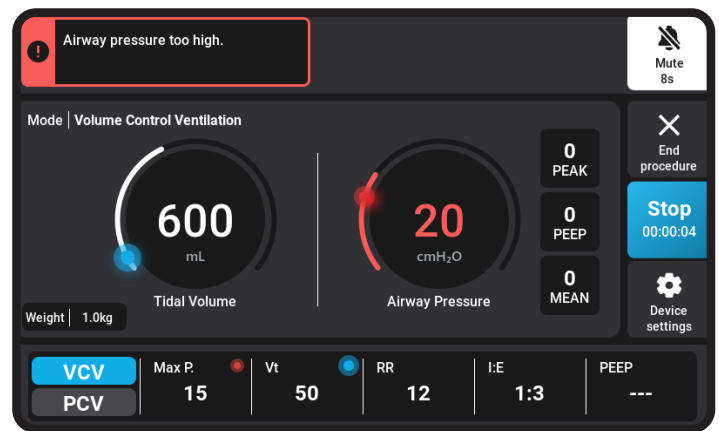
Airway pressure too high.

Mute
8s

Mode | Volume Control Ventilation

600
mL
Tidal Volume

20
$cmH_2O$
Airway Pressure

0
PEAK

0
PEEP

0
MEAN

End procedure

Stop
00:00:04

Device settings

Weight | 1.0kg

VCV
PCV

| Max P. | Vt | RR | I:E | PEEP |
|---|---|---|---|---|
| 15 | 50 | 12 | 1:3 | --- |